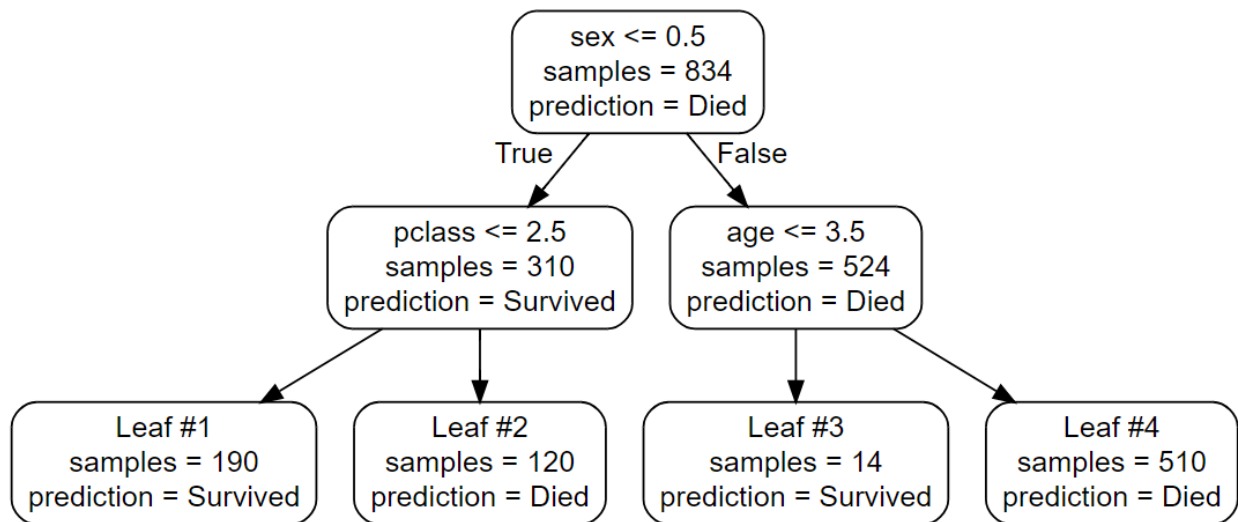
sex <= 0.5
samples = 834
prediction = Died

True

False

pclass <= 2.5
samples = 310
prediction = Survived

age <= 3.5
samples = 524
prediction = Died

Leaf #1
samples = 190
prediction = Survived

Leaf #2
samples = 120
prediction = Died

Leaf #3
samples = 14
prediction = Survived

Leaf #4
samples = 510
prediction = Died